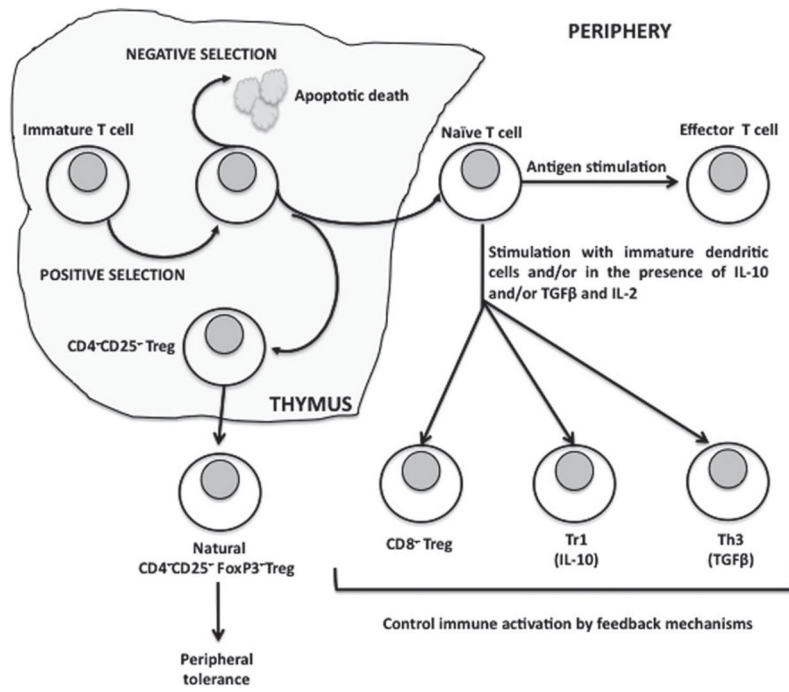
PERIPHERY

NEGATIVE SELECTION

Apoptotic death

Immature T cell

Naïve T cell

Antigen stimulation

Effector T cell

POSITIVE SELECTION

Stimulation with immature dendritic cells and/or in the presence of IL-10 and/or TGFβ and IL-2

$CD4^{-}CD25^{-}$ Treg

THYMUS

Natural $CD4^{-}CD25^{-}$ $FoxP3^{-}$Treg

Peripheral tolerance

$CD8^{-}$ Treg

Tr1 (IL-10)

Th3 (TGFβ)

Control immune activation by feedback mechanisms